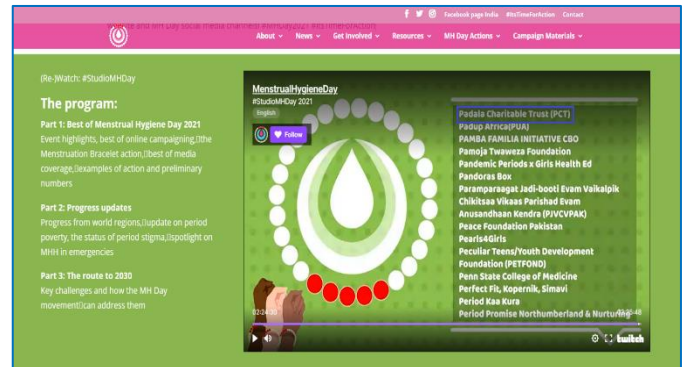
Website and MH Day social media channels: #MHDay2021 #ItsTimeForAction

Facebook page India #ItsTimeForAction Contact

About News Get Involved Resources MH Day Actions Campaign Materials

(Re)-Watch: #StudioMHDay

The program:

Part 1: Best of Menstrual Hygiene Day 2021
Event highlights, best of online campaigning, the Menstruation Bracelet action, best of media coverage, examples of action and preliminary numbers

Part 2: Progress updates
Progress from world regions, update on period poverty, the status of period stigma, spotlight on MHH in emergencies

Part 3: The route to 2030
Key challenges and how the MH Day movement can address them

MenstrualHygieneDay
#StudioMHDay 2021
English

Follow

Padala Charitable Trust (PCT)
Padup Africa(PUA)
PAMBA FAMILIA INITIATIVE CBO
Pamoja Twaweza Foundation
Pandemic Periods x Girls Health Ed
Pandoras Box
Paramparaagat Jadi-booti Evam Vaikalpik Chikitsaa Vikaas Parishad Evam Anusandhaan Kendra (PJVCVPAK)
Peace Foundation Pakistan
Pearls4Girls
Peculiar Teens/Youth Development Foundation (PETFOND)
Penn State College of Medicine
Perfect Fit, Kopernik, Simavi
Period Kaa Kura
Period Promise Northumberland & Nurturing

02:24:30
03:22:48

twitch